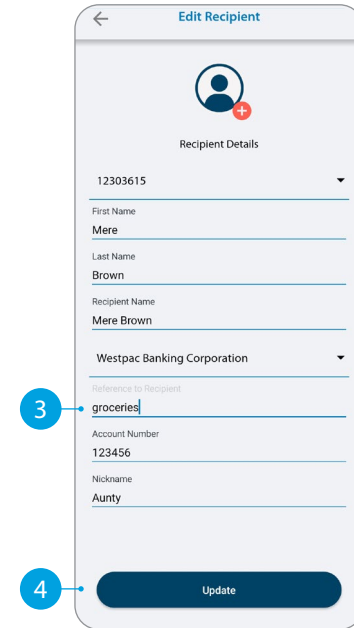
Edit Recipient

Recipient Details

12303615

First Name
Mere

Last Name
Brown

Recipient Name
Mere Brown

Westpac Banking Corporation

Reference to Recipient
groceries

3

Account Number
123456

Nickname
Aunty

4

Update